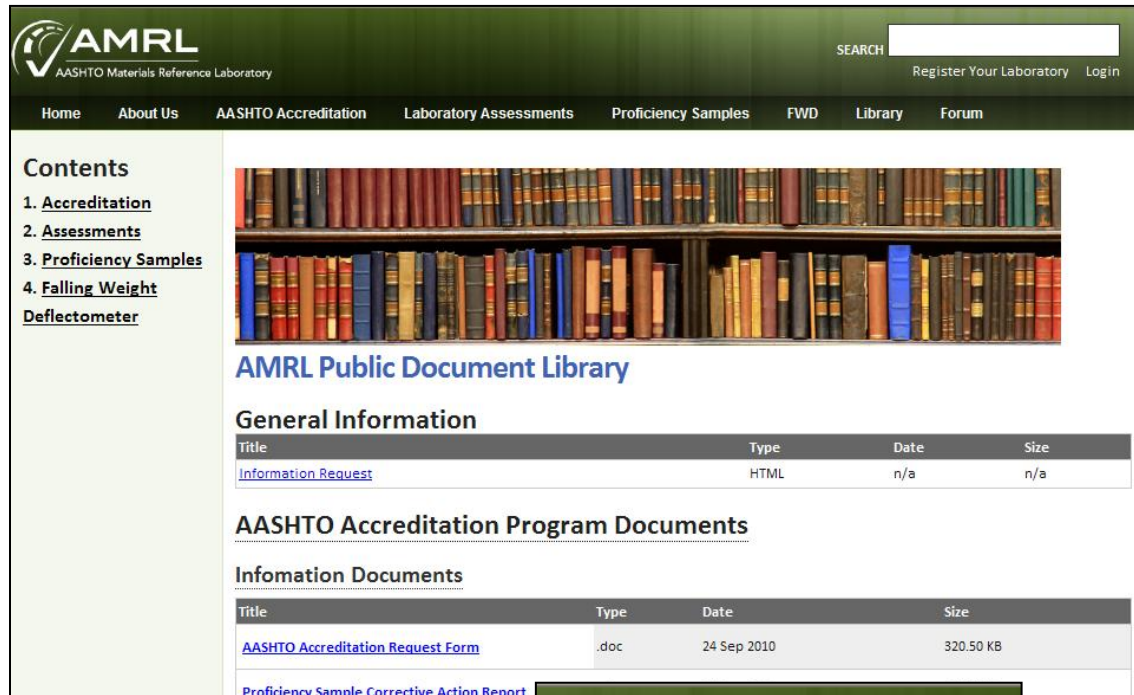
AMRL
AASHTO Materials Reference Laboratory

SEARCH

Register Your Laboratory Login

Home About Us AASHTO Accreditation Laboratory Assessments Proficiency Samples FWD Library Forum

Contents

1. Accreditation
2. Assessments
3. Proficiency Samples
4. Falling Weight Deflectometer

AMRL Public Document Library

General Information

| Title | Type | Date | Size |
|---|---|---|---|
| Information Request | HTML | n/a | n/a |

AASHTO Accreditation Program Documents

Infomation Documents

| Title | Type | Date | Size |
|---|---|---|---|
| AASHTO Accreditation Request Form | .doc | 24 Sep 2010 | 320.50 KB |
| Proficiency Sample Corrective Action Report | | | |